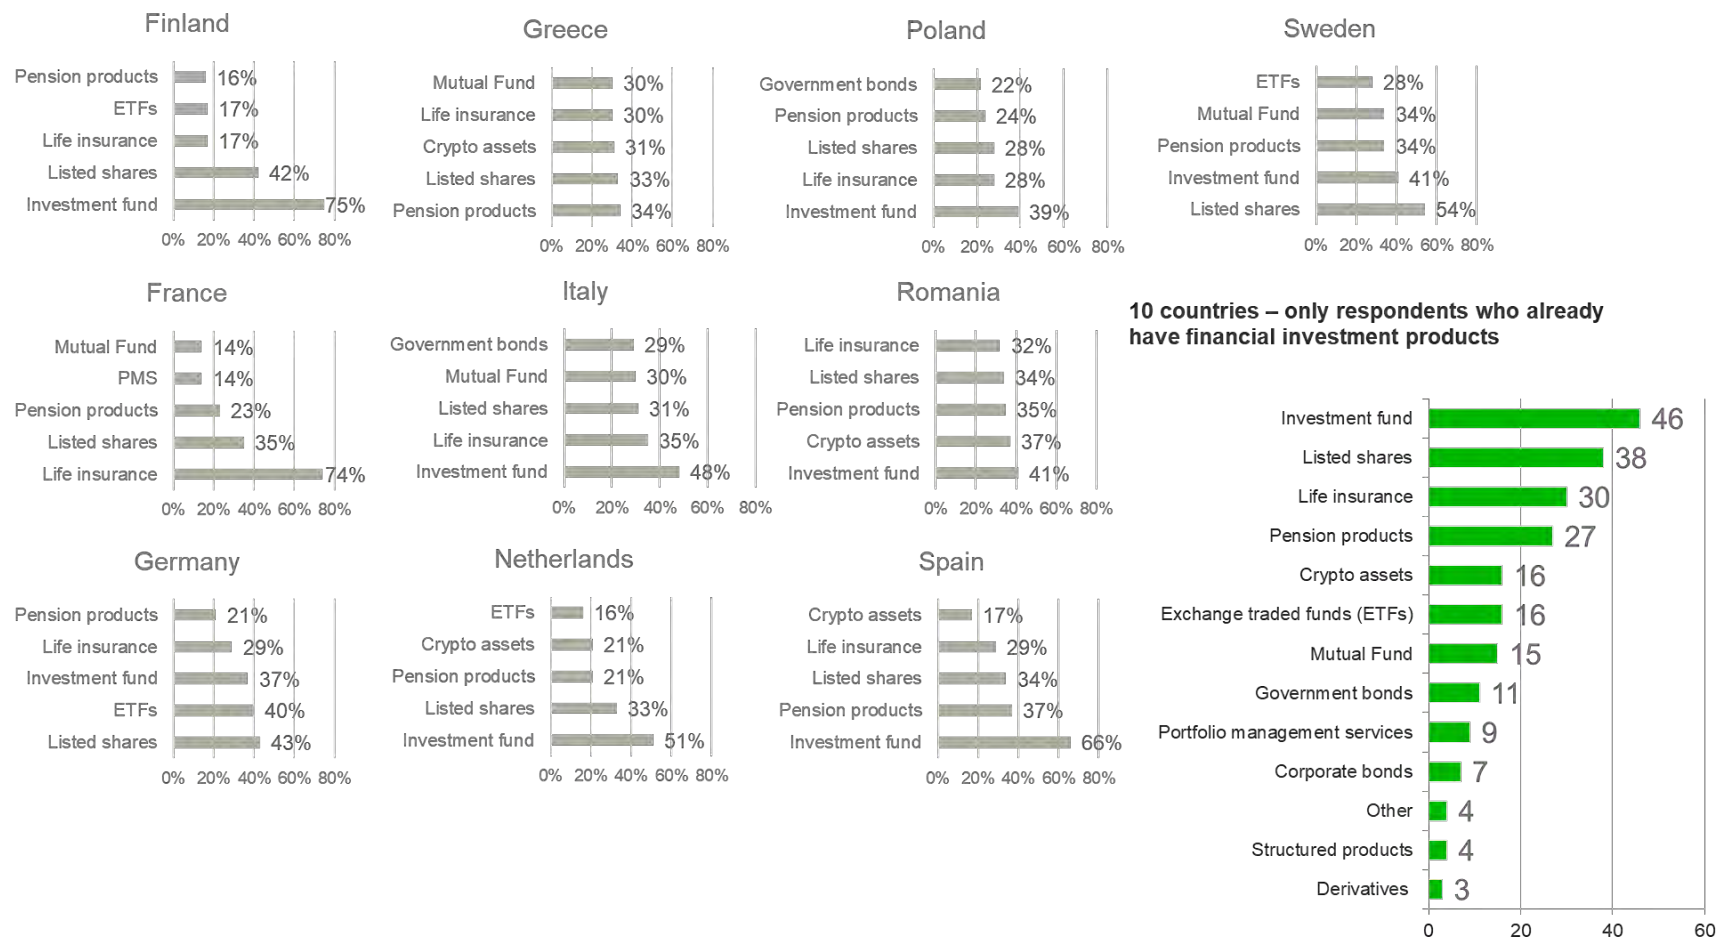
Finland

| | |
|---|---|
| Pension products | 16% |
| ETFs | 17% |
| Life insurance | 17% |
| Listed shares | 42% |
| Investment fund | 75% |

0% 20% 40% 60% 80%

Greece

| | |
|---|---|
| Mutual Fund | 30% |
| Life insurance | 30% |
| Crypto assets | 31% |
| Listed shares | 33% |
| Pension products | 34% |

0% 20% 40% 60% 80%

Poland

| | |
|---|---|
| Government bonds | 22% |
| Pension products | 24% |
| Listed shares | 28% |
| Life insurance | 28% |
| Investment fund | 39% |

0% 20% 40% 60% 80%

Sweden

| | |
|---|---|
| ETFs | 28% |
| Mutual Fund | 34% |
| Pension products | 34% |
| Investment fund | 41% |
| Listed shares | 54% |

0% 20% 40% 60% 80%

France

| | |
|---|---|
| Mutual Fund | 14% |
| PMS | 14% |
| Pension products | 23% |
| Listed shares | 35% |
| Life insurance | 74% |

0% 20% 40% 60% 80%

Italy

| | |
|---|---|
| Government bonds | 29% |
| Mutual Fund | 30% |
| Listed shares | 31% |
| Life insurance | 35% |
| Investment fund | 48% |

0% 20% 40% 60% 80%

Romania

| | |
|---|---|
| Life insurance | 32% |
| Listed shares | 34% |
| Pension products | 35% |
| Crypto assets | 37% |
| Investment fund | 41% |

0% 20% 40% 60% 80%

10 countries – only respondents who already have financial investment products

| | |
|---|---|
| Investment fund | 46 |
| Listed shares | 38 |
| Life insurance | 30 |
| Pension products | 27 |
| Crypto assets | 16 |
| Exchange traded funds (ETFs) | 16 |
| Mutual Fund | 15 |
| Government bonds | 11 |
| Portfolio management services | 9 |
| Corporate bonds | 7 |
| Other | 4 |
| Structured products | 4 |
| Derivatives | 3 |

0 20 40 60

Germany

| | |
|---|---|
| Pension products | 21% |
| Life insurance | 29% |
| Investment fund | 37% |
| ETFs | 40% |
| Listed shares | 43% |

0% 20% 40% 60% 80%

Netherlands

| | |
|---|---|
| ETFs | 16% |
| Crypto assets | 21% |
| Pension products | 21% |
| Listed shares | 33% |
| Investment fund | 51% |

0% 20% 40% 60% 80%

Spain

| | |
|---|---|
| Crypto assets | 17% |
| Life insurance | 29% |
| Listed shares | 34% |
| Pension products | 37% |
| Investment fund | 66% |

0% 20% 40% 60% 80%